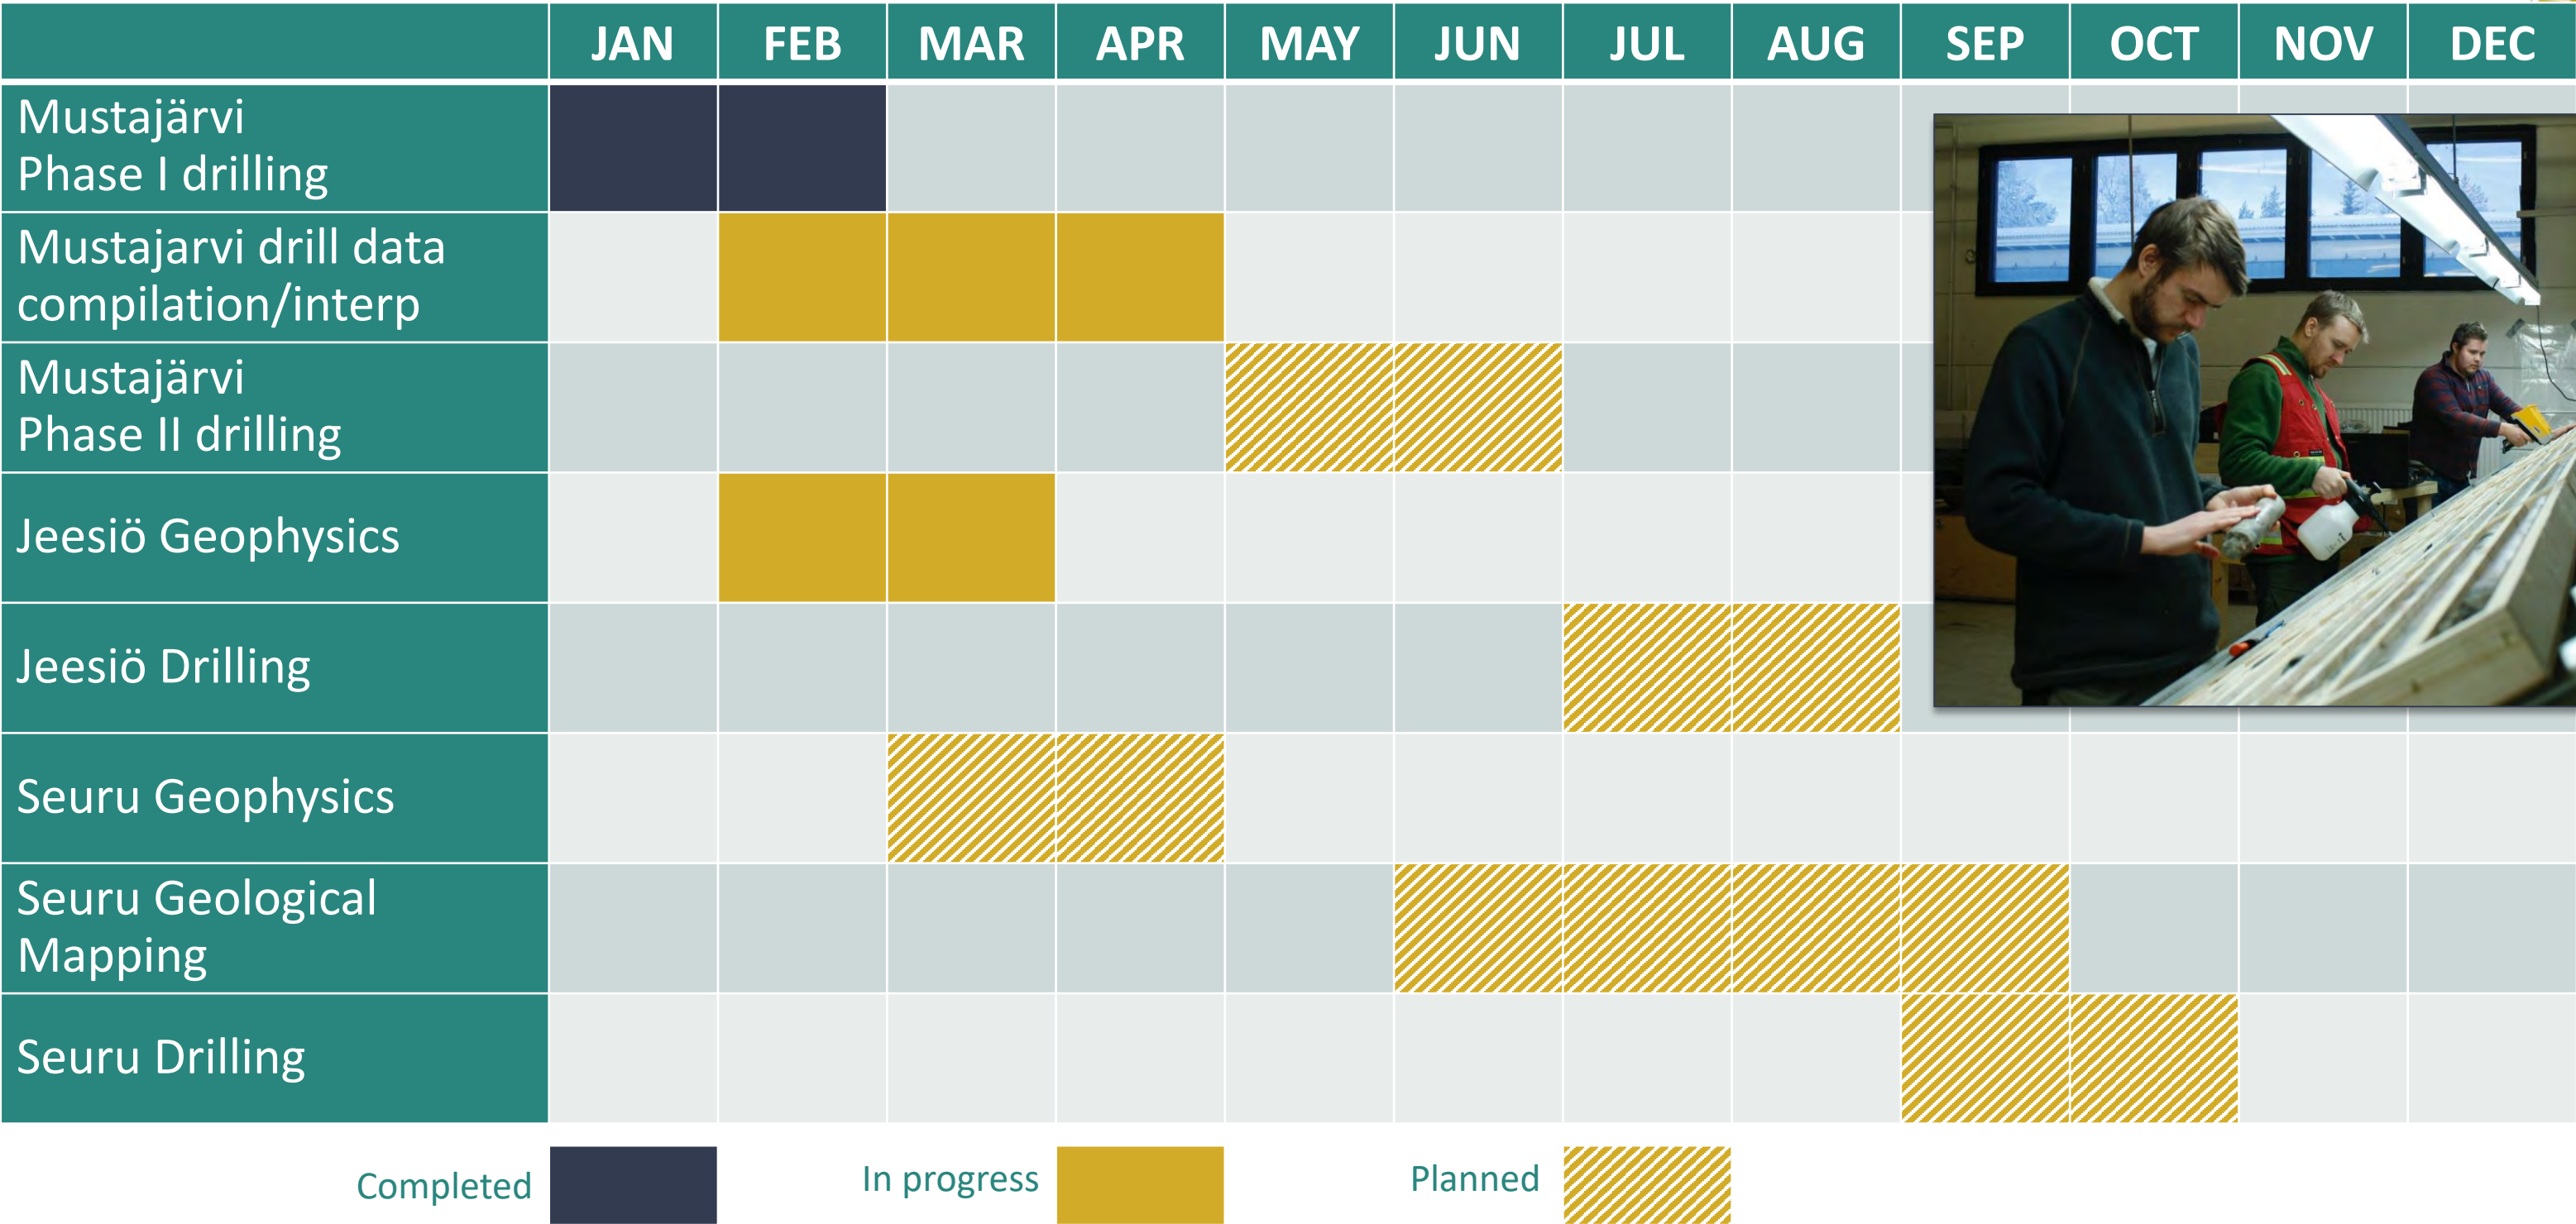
| | JAN | FEB | MAR | APR | MAY | JUN | JUL | AUG | SEP | OCT | NOV | DEC |
|---|---|---|---|---|---|---|---|---|---|---|---|---|
| Mustajärvi Phase I drilling | | | | | | | | | | | | |
| Mustajarvi drill data compilation/interp | | | | | | | | | | | | |
| Mustajärvi Phase II drilling | | | | | | | | | | | | |
| Jeesiö Geophysics | | | | | | | | | | | | |
| Jeesiö Drilling | | | | | | | | | | | | |
| Seuru Geophysics | | | | | | | | | | | | |
| Seuru Geological Mapping | | | | | | | | | | | | |
| Seuru Drilling | | | | | | | | | | | | |

Completed In progress Planned